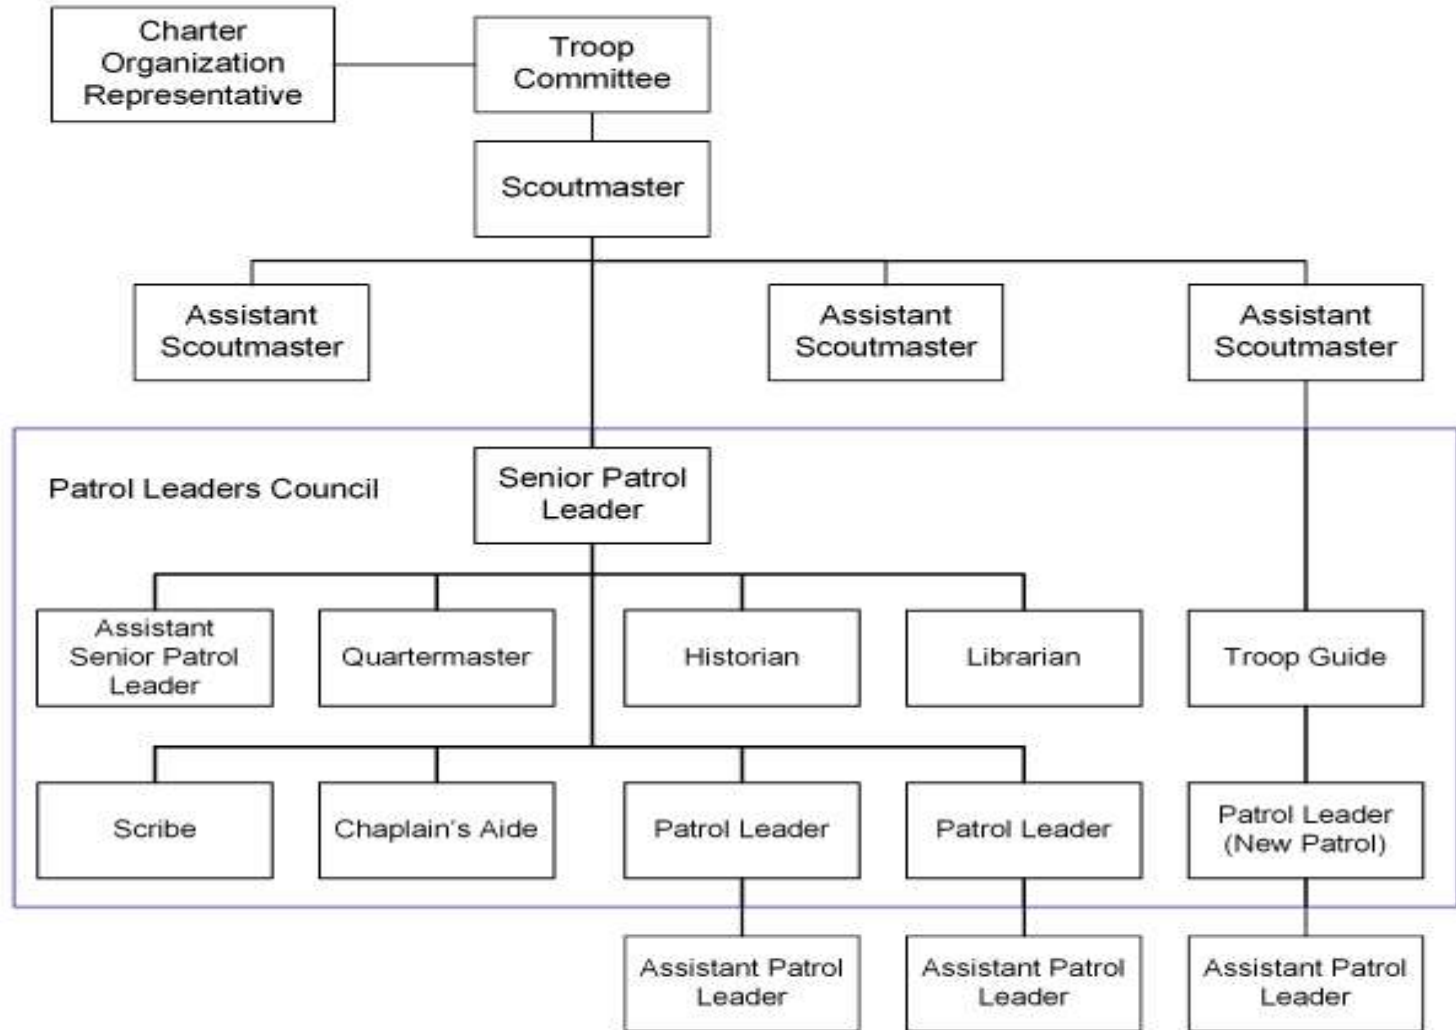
Charter Organization Representative

Troop Committee

Scoutmaster

Assistant Scoutmaster

Assistant Scoutmaster

Assistant Scoutmaster

Patrol Leaders Council

Senior Patrol Leader

Assistant Senior Patrol Leader

Quartermaster

Historian

Librarian

Troop Guide

Scribe

Chaplain's Aide

Patrol Leader

Patrol Leader

Patrol Leader (New Patrol)

Assistant Patrol Leader

Assistant Patrol Leader

Assistant Patrol Leader